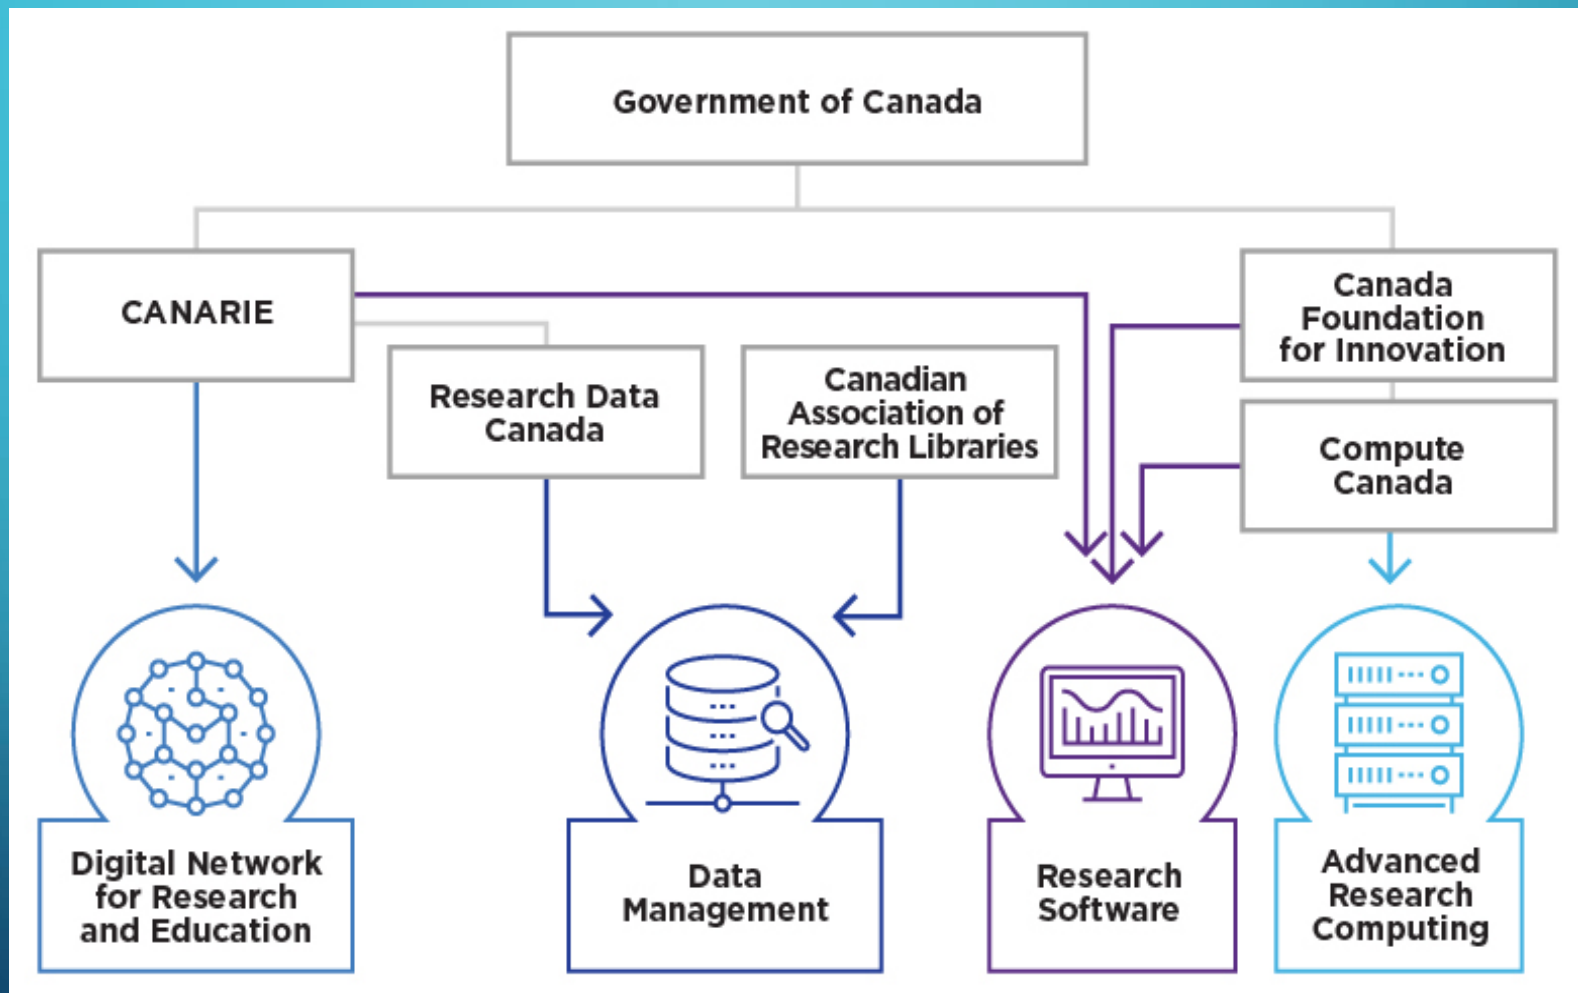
Government of Canada

CANARIE

Research Data Canada

Canadian Association of Research Libraries

Canada Foundation for Innovation

Compute Canada

Digital Network for Research and Education

Data Management

Research Software

Advanced Research Computing